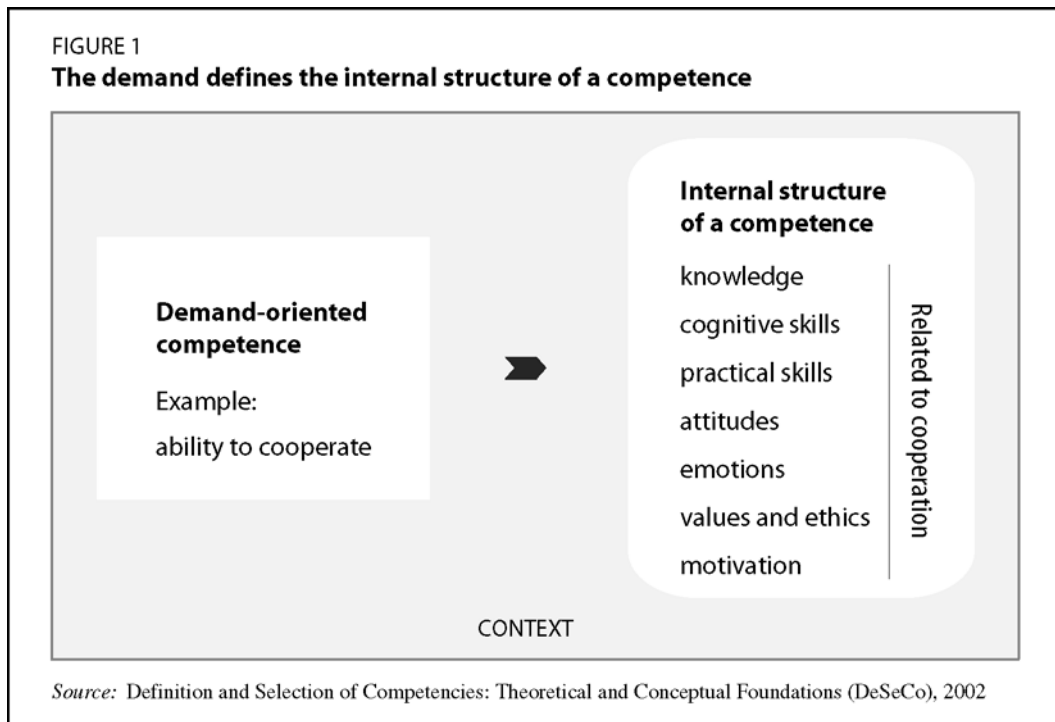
FIGURE 1
**The demand defines the internal structure of a competence**

**Demand-oriented competence**

Example:

ability to cooperate

**Internal structure of a competence**

knowledge

cognitive skills

practical skills

attitudes

emotions

values and ethics

motivation

Related to cooperation

CONTEXT

*Source:* Definition and Selection of Competencies: Theoretical and Conceptual Foundations (DeSeCo), 2002